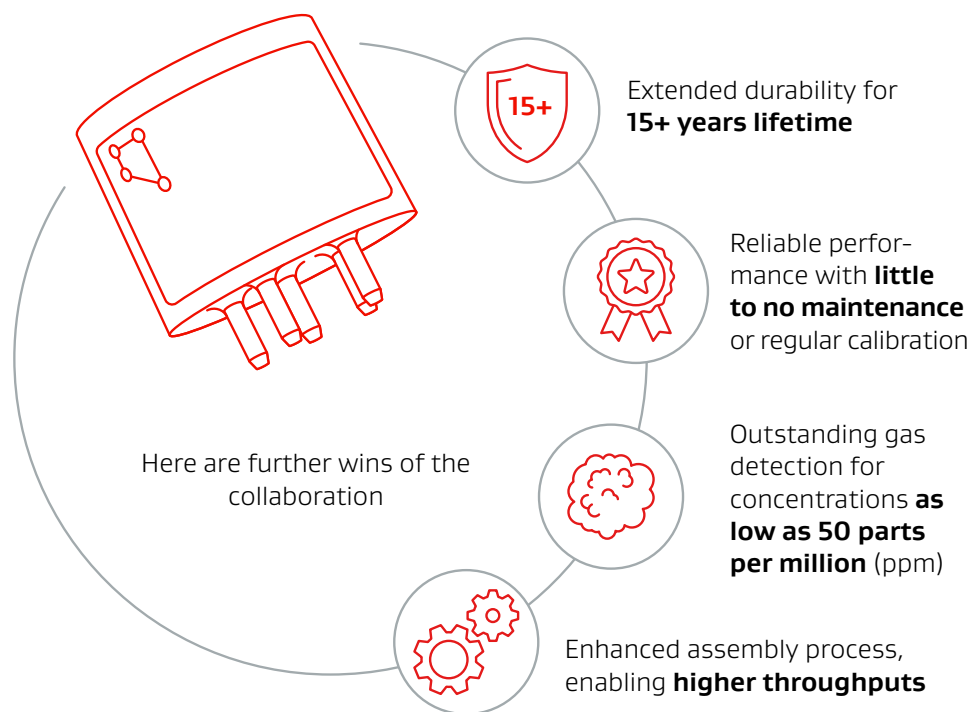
15+

Extended durability for **15+ years lifetime**

Reliable performance with **little to no maintenance** or regular calibration

Here are further wins of the collaboration

Outstanding gas detection for concentrations **as low as 50 parts per million** (ppm)

Enhanced assembly process, enabling **higher throughputs**